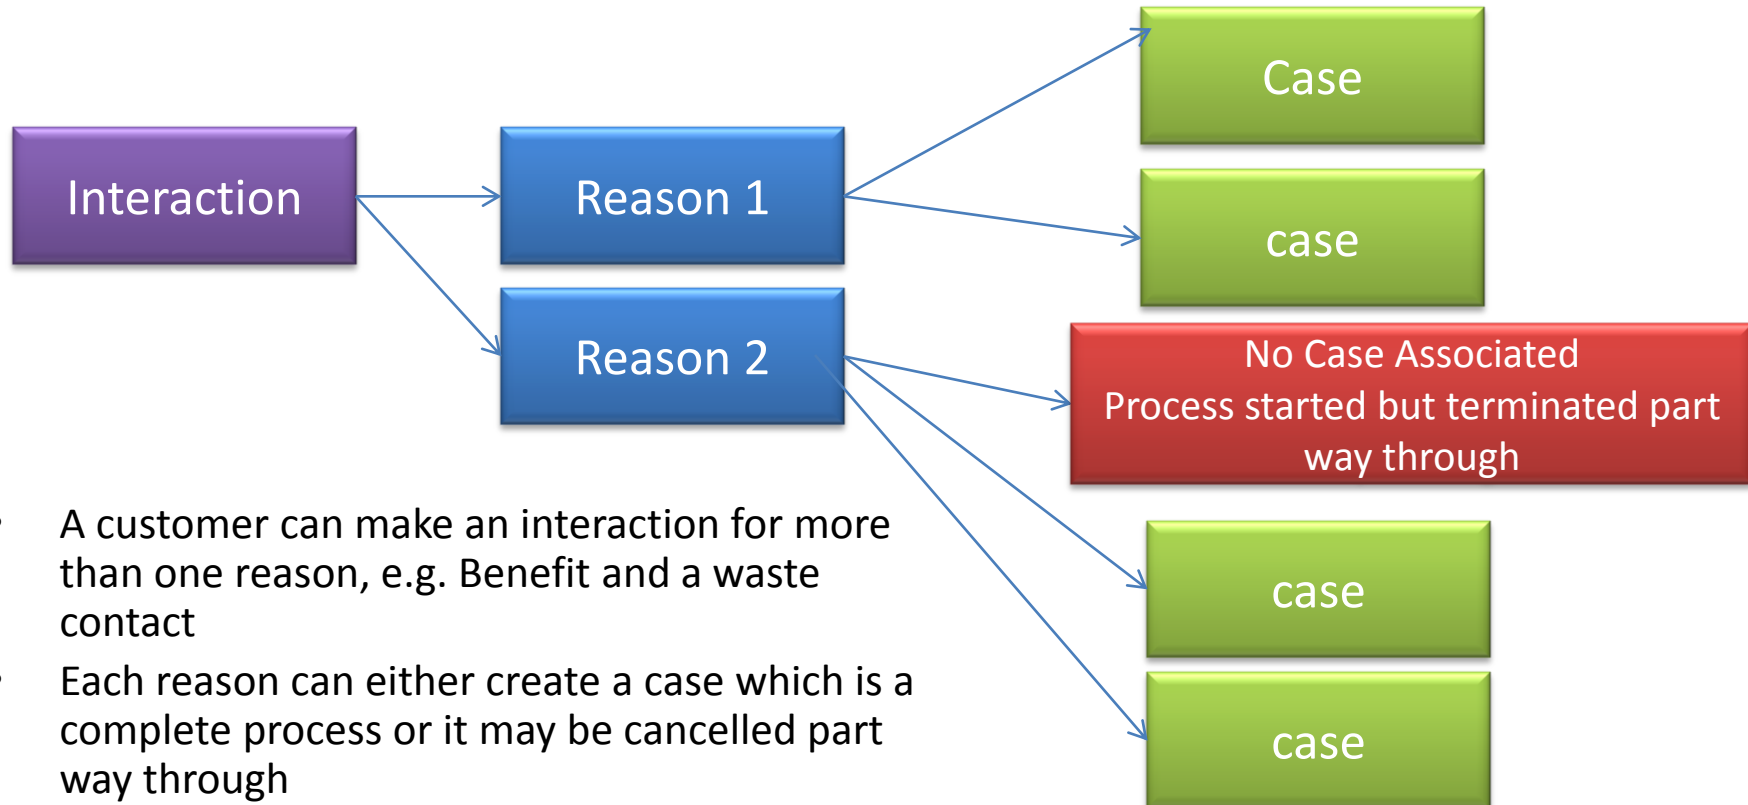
Interaction

Reason 1

Reason 2

Case

case

No Case Associated
Process started but terminated part way through

case

case

- A customer can make an interaction for more than one reason, e.g. Benefit and a waste contact
- Each reason can either create a case which is a complete process or it may be cancelled part way through